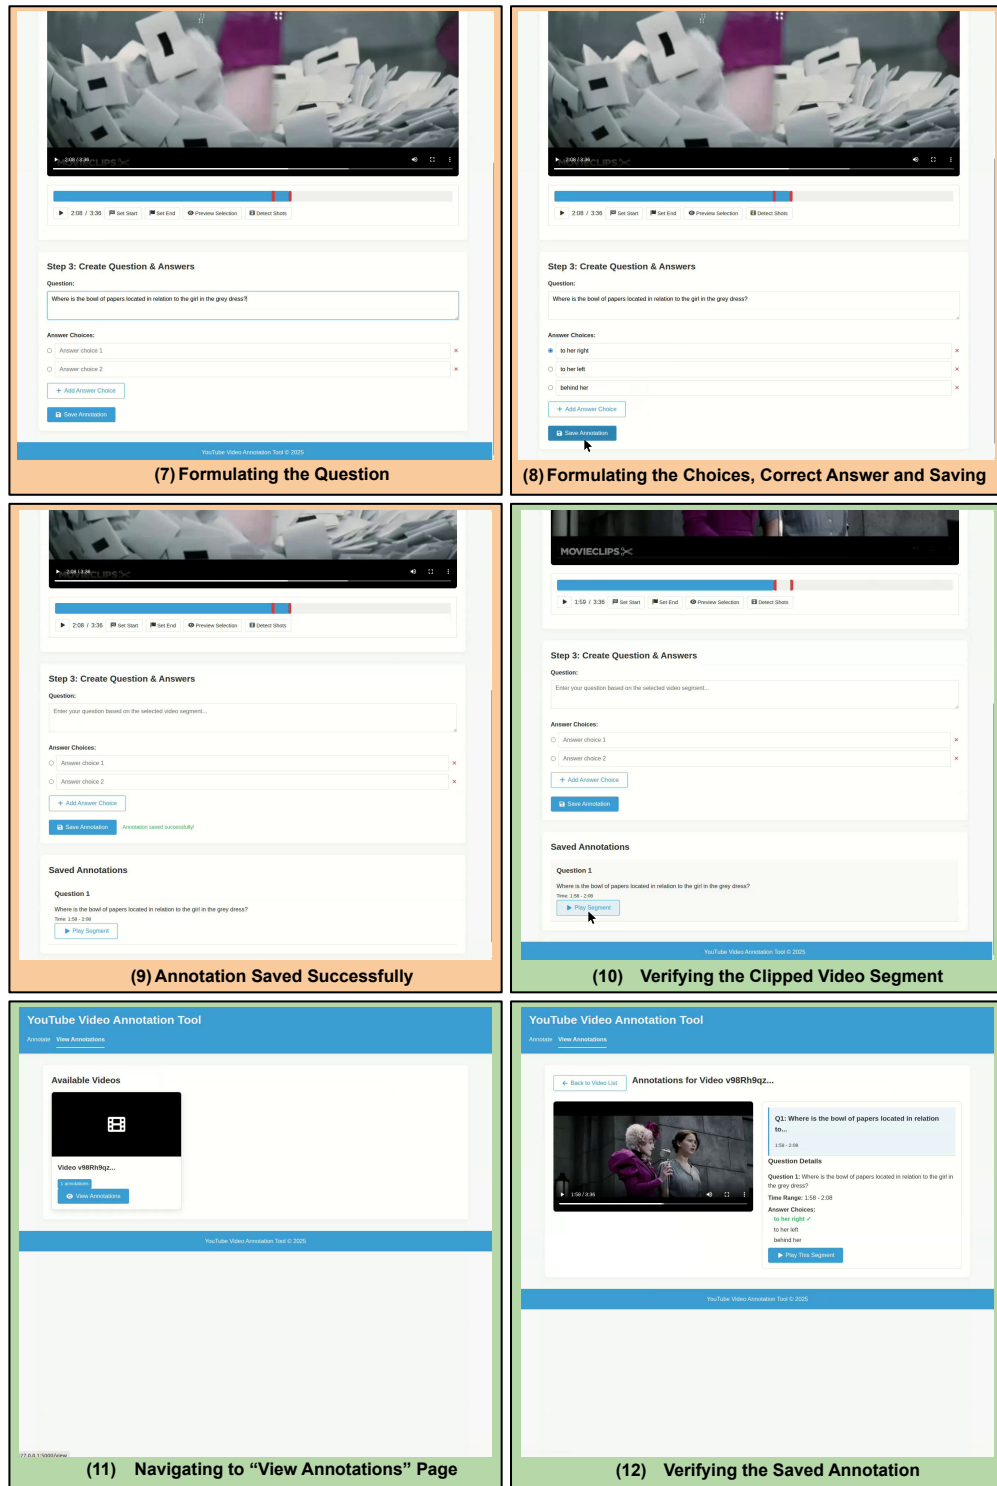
2:08 / 3:36

2:08 / 3:36 Set Start Set End Preview Selection Detect Shots

Step 3: Create Question & Answers

Question:

Where is the bowl of papers located in relation to the girl in the grey dress?

Answer Choices:

Answer choice 1

Answer choice 2

+ Add Answer Choice

Save Annotation

YouTube Video Annotation Tool © 2025

(7) Formulating the Question

2:08 / 3:36

2:08 / 3:36 Set Start Set End Preview Selection Detect Shots

Step 3: Create Question & Answers

Question:

Where is the bowl of papers located in relation to the girl in the grey dress?

Answer Choices:

to her right

to her left

behind her

+ Add Answer Choice

Save Annotation

(8) Formulating the Choices, Correct Answer and Saving

2:08 / 3:36

2:08 / 3:36 Set Start Set End Preview Selection Detect Shots

Step 3: Create Question & Answers

Question:

Enter your question based on the selected video segment...

Answer Choices:

Answer choice 1

Answer choice 2

+ Add Answer Choice

Save Annotation Annotation saved successfully!

Saved Annotations

Question 1

Where is the bowl of papers located in relation to the girl in the grey dress?

Time: 1:58 - 2:08

Play Segment

(9) Annotation Saved Successfully

MOVIECLIPS

1:59 / 3:36 Set Start Set End Preview Selection Detect Shots

Step 3: Create Question & Answers

Question:

Enter your question based on the selected video segment...

Answer Choices:

Answer choice 1

Answer choice 2

+ Add Answer Choice

Save Annotation

Saved Annotations

Question 1

Where is the bowl of papers located in relation to the girl in the grey dress?

Time: 1:58 - 2:08

Play Segment

YouTube Video Annotation Tool © 2025

(10) Verifying the Clipped Video Segment

YouTube Video Annotation Tool

Annotate View Annotations

Available Videos

Video v98Rh9qz...

1 annotations

View Annotations

YouTube Video Annotation Tool © 2025

127.0.0.1:5000/view

(11) Navigating to “View Annotations” Page

YouTube Video Annotation Tool

Annotate View Annotations

← Back to Video List

Annotations for Video v98Rh9qz...

1:59 / 3:36

Q1: Where is the bowl of papers located in relation to...

1:58 - 2:08

Question Details

Question 1: Where is the bowl of papers located in relation to the girl in the grey dress?

Time Range: 1:58 - 2:08

Answer Choices:

to her right ✓

to her left

behind her

Play This Segment

YouTube Video Annotation Tool © 2025

(12) Verifying the Saved Annotation